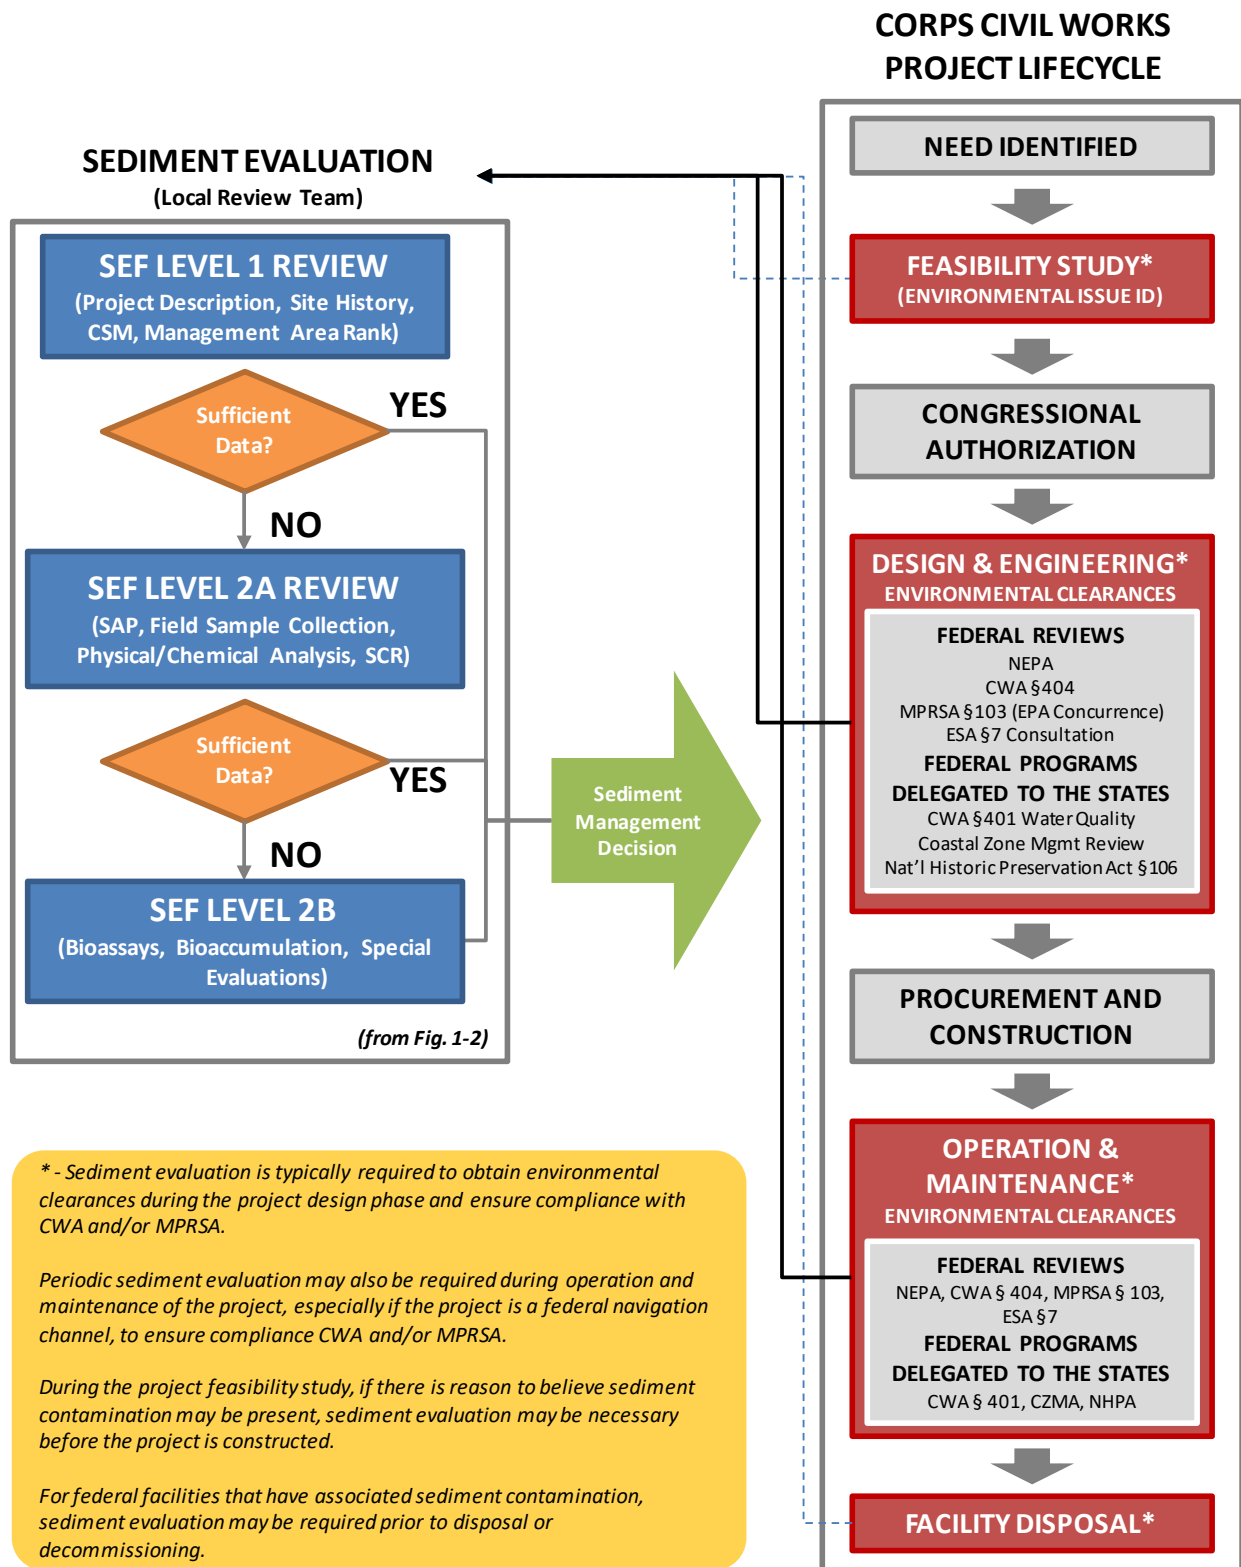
CORPS CIVIL WORKS PROJECT LIFECYCLE

SEDIMENT EVALUATION
(Local Review Team)

SEF LEVEL 1 REVIEW
(Project Description, Site History, CSM, Management Area Rank)

Sufficient Data?

YES

NO

SEF LEVEL 2A REVIEW
(SAP, Field Sample Collection, Physical/Chemical Analysis, SCR)

Sufficient Data?

YES

NO

SEF LEVEL 2B
(Bioassays, Bioaccumulation, Special Evaluations)

(from Fig. 1-2)

Sediment Management Decision

NEED IDENTIFIED

FEASIBILITY STUDY*
(ENVIRONMENTAL ISSUE ID)

CONGRESSIONAL AUTHORIZATION

DESIGN & ENGINEERING*
ENVIRONMENTAL CLEARANCES

FEDERAL REVIEWS
NEPA
CWA §404
MPRSA §103 (EPA Concurrence)
ESA §7 Consultation
FEDERAL PROGRAMS DELEGATED TO THE STATES
CWA §401 Water Quality
Coastal Zone Mgmt Review
Nat'l Historic Preservation Act §106

PROCUREMENT AND CONSTRUCTION

OPERATION & MAINTENANCE*
ENVIRONMENTAL CLEARANCES

FEDERAL REVIEWS
NEPA, CWA § 404, MPRSA § 103, ESA §7
FEDERAL PROGRAMS DELEGATED TO THE STATES
CWA § 401, CZMA, NHPA

FACILITY DISPOSAL*

* - Sediment evaluation is typically required to obtain environmental clearances during the project design phase and ensure compliance with CWA and/or MPRSA.

Periodic sediment evaluation may also be required during operation and maintenance of the project, especially if the project is a federal navigation channel, to ensure compliance CWA and/or MPRSA.

During the project feasibility study, if there is reason to believe sediment contamination may be present, sediment evaluation may be necessary before the project is constructed.

For federal facilities that have associated sediment contamination, sediment evaluation may be required prior to disposal or decommissioning.